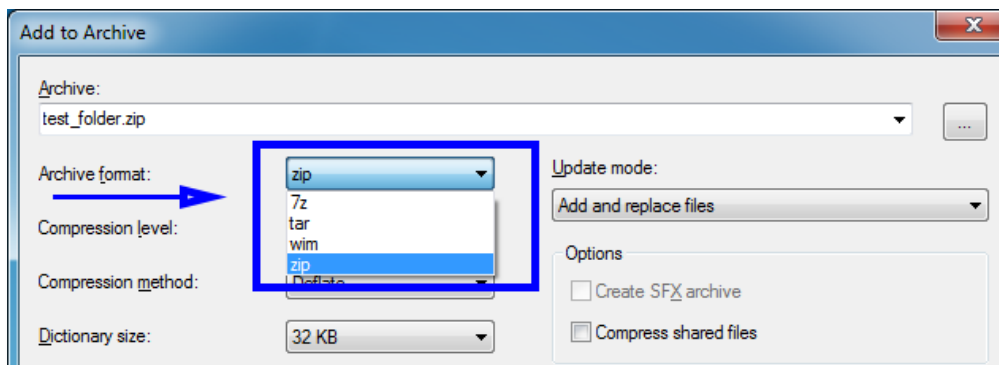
Add to Archive

Archive:
test_folder.zip
...

Archive format:
zip
7z
tar
wim
zip

Compression level:

Compression method:
Deflate

Dictionary size:
32 KB

Update mode:
Add and replace files

Options
Create SFX archive
Compress shared files